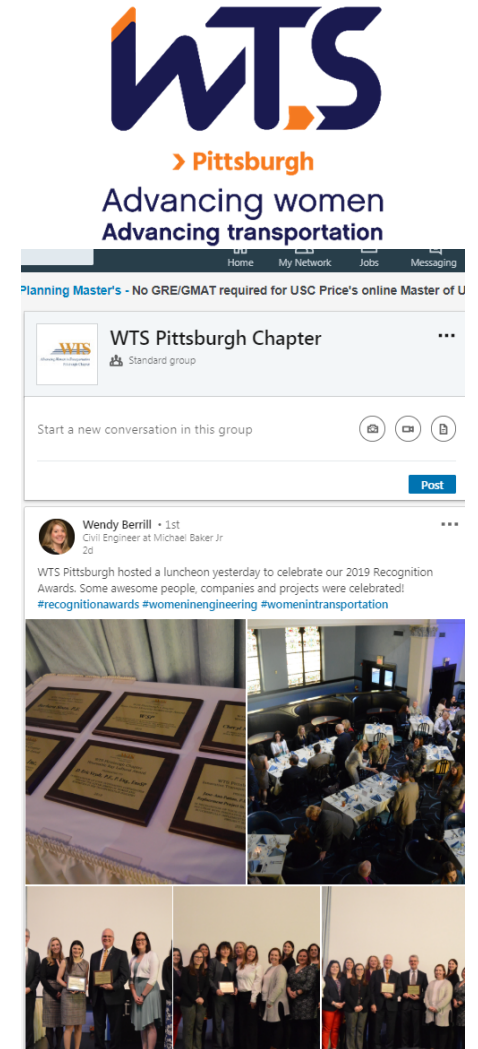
WTS

> Pittsburgh

Advancing women

Advancing transportation

Home My Network Jobs Messaging

Planning Master's - No GRE/GMAT required for USC Price's online Master of U

WTS Pittsburgh Chapter

Standard group

Start a new conversation in this group

Post

Wendy Berrill • 1st

Civil Engineer at Michael Baker Jr

2d

WTS Pittsburgh hosted a luncheon yesterday to celebrate our 2019 Recognition Awards. Some awesome people, companies and projects were celebrated! #recognitionawards #womeninengineering #womenintransportation